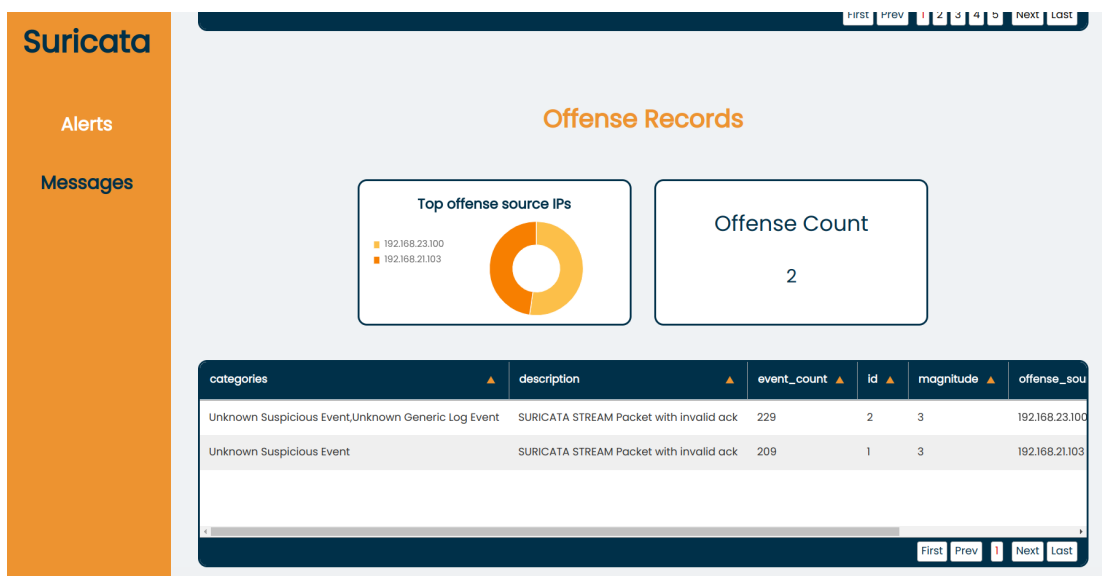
Suricata

Alerts

Messages

First Prev 1 2 3 4 5 Next Last

Offense Records

Top offense source IPs

192.168.23.100
192.168.21.103

Offense Count

2

| categories | description | event_count | id | magnitude | offense_sou |
|---|---|---|---|---|---|
| Unknown Suspicious Event,Unknown Generic Log Event | SURICATA STREAM Packet with invalid ack | 229 | 2 | 3 | 192.168.23.100 |
| Unknown Suspicious Event | SURICATA STREAM Packet with invalid ack | 209 | 1 | 3 | 192.168.21.103 |

First Prev 1 Next Last